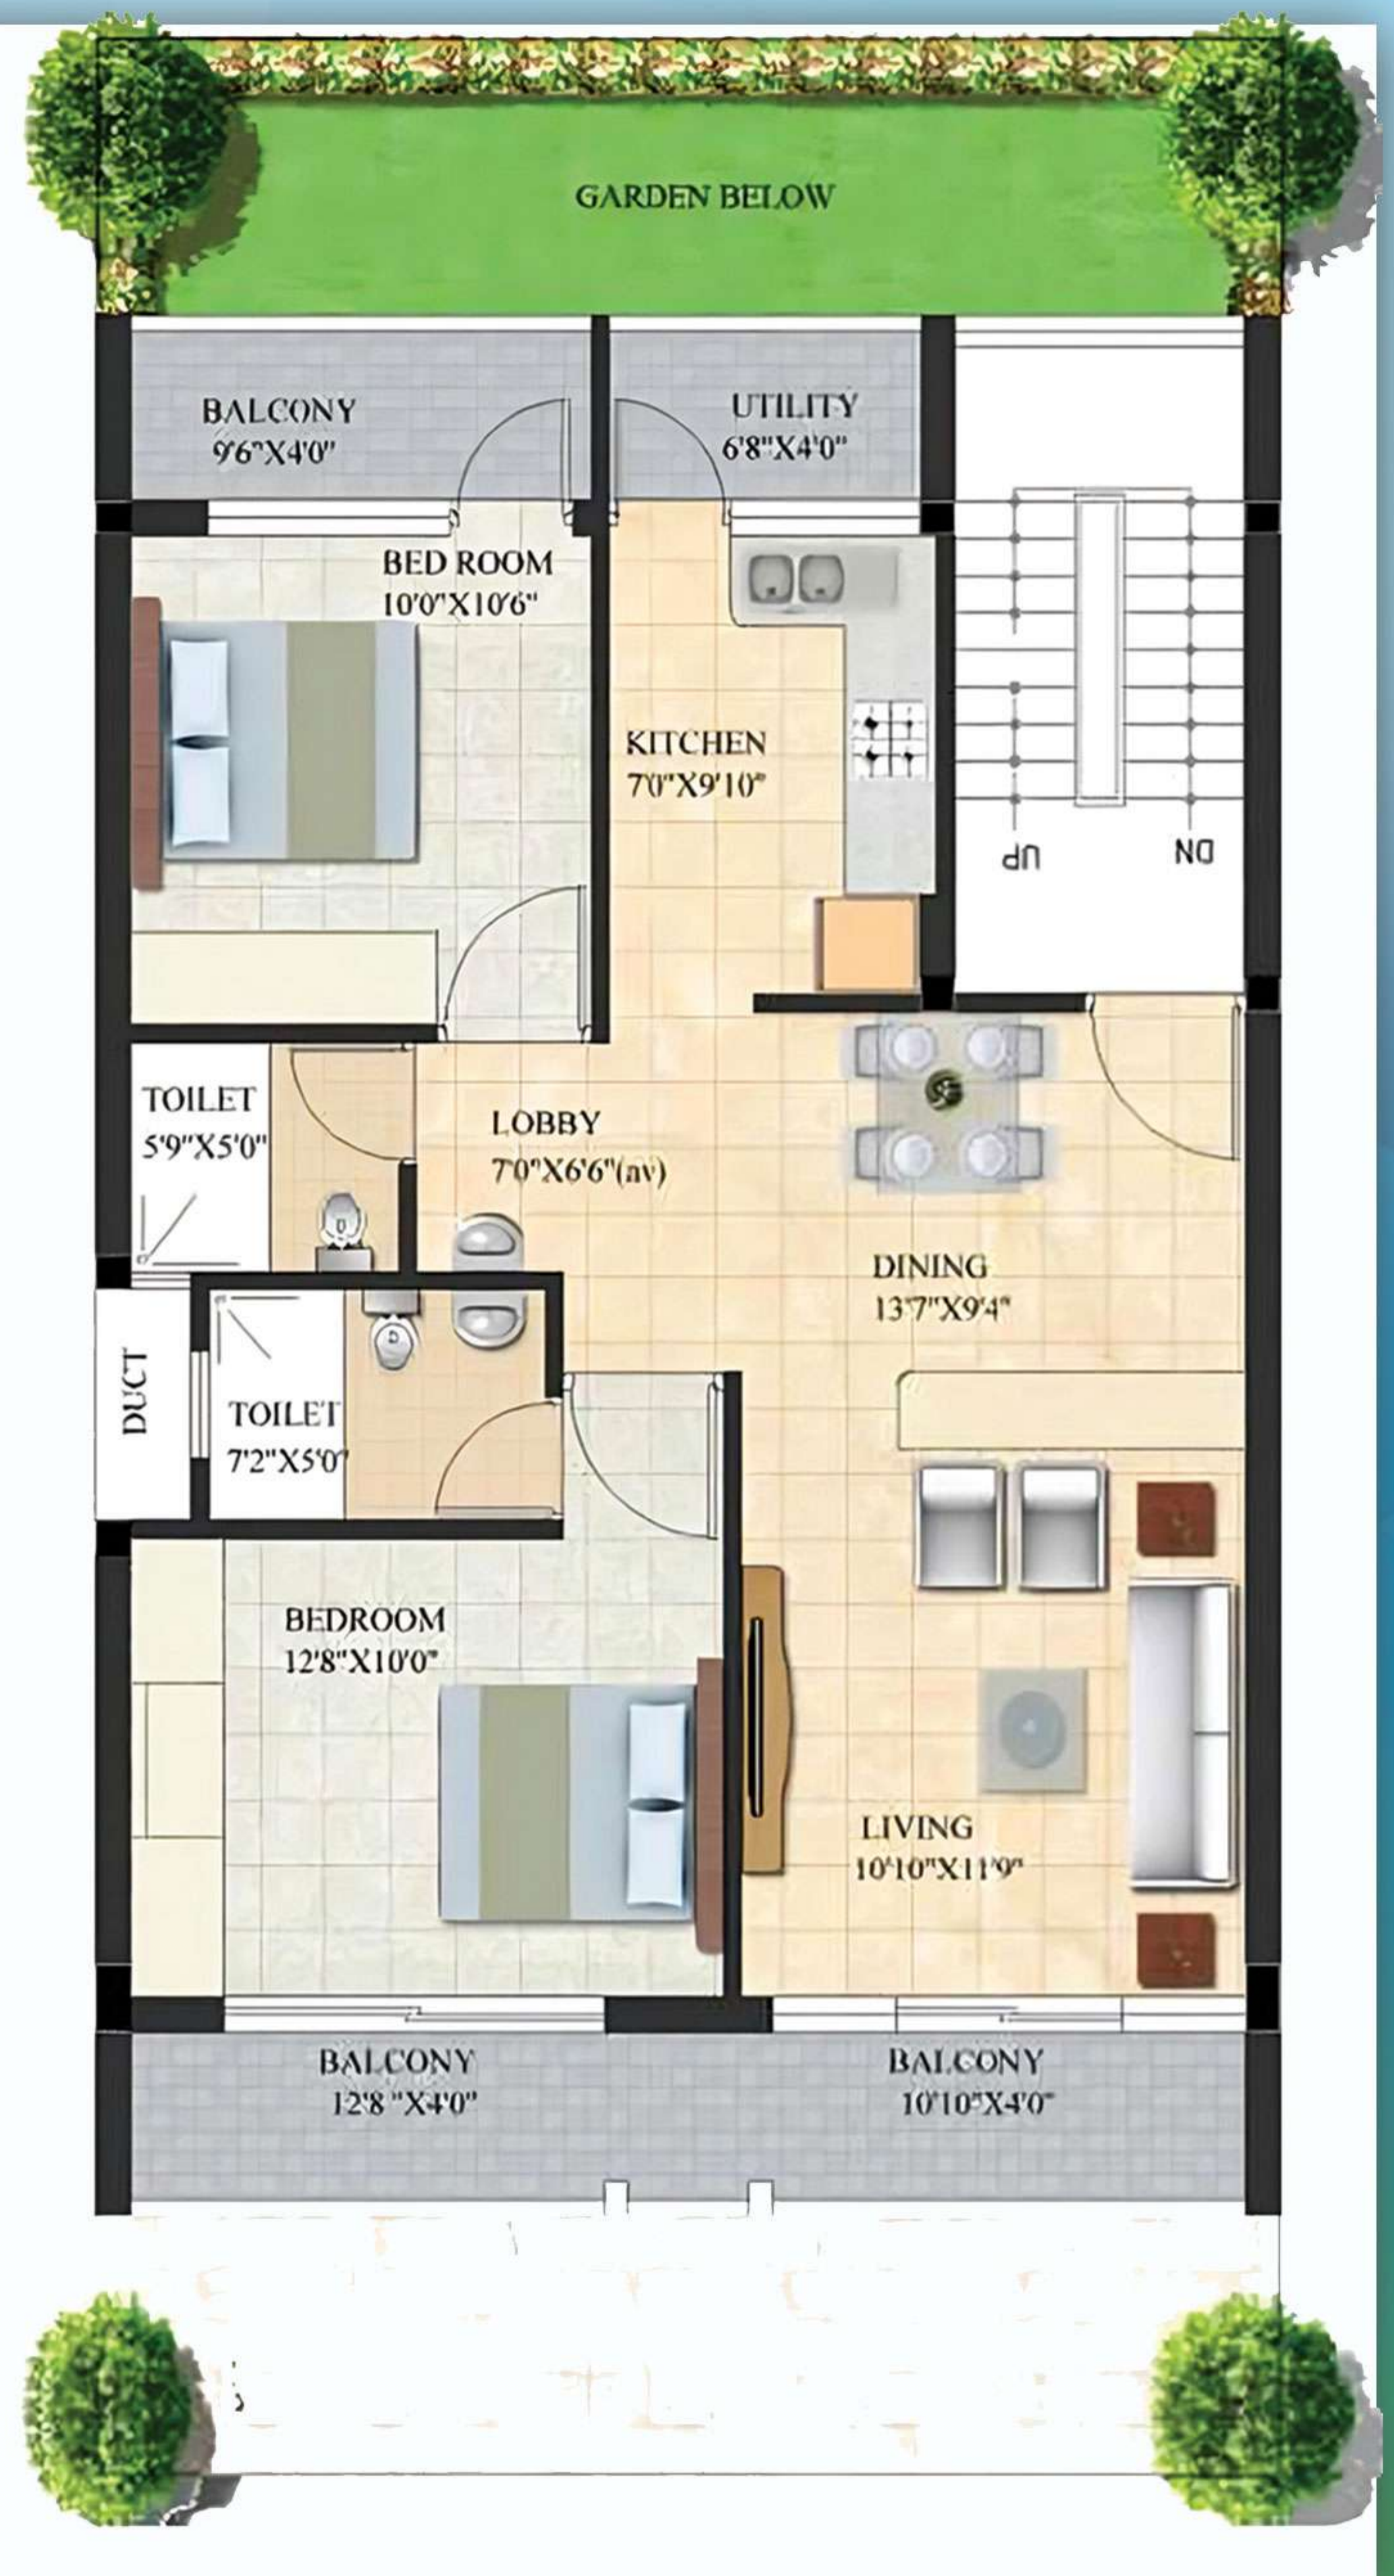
GARDEN BELOW

BALCONY
9'6"X4'0"

UTILITY
6'8"X4'0"

BED ROOM
10'0"X10'6"

KITCHEN
7'0"X9'10"

UP

DN

TOILET
5'9"X5'0"

LOBBY
7'0"X6'6"(av)

DINING
13'7"X9'4"

DUCT

TOILET
7'2"X5'0"

BEDROOM
12'8"X10'0"

LIVING
10'10"X11'9"

BALCONY
12'8 "X4'0"

BALCONY
10'10"X4'0"